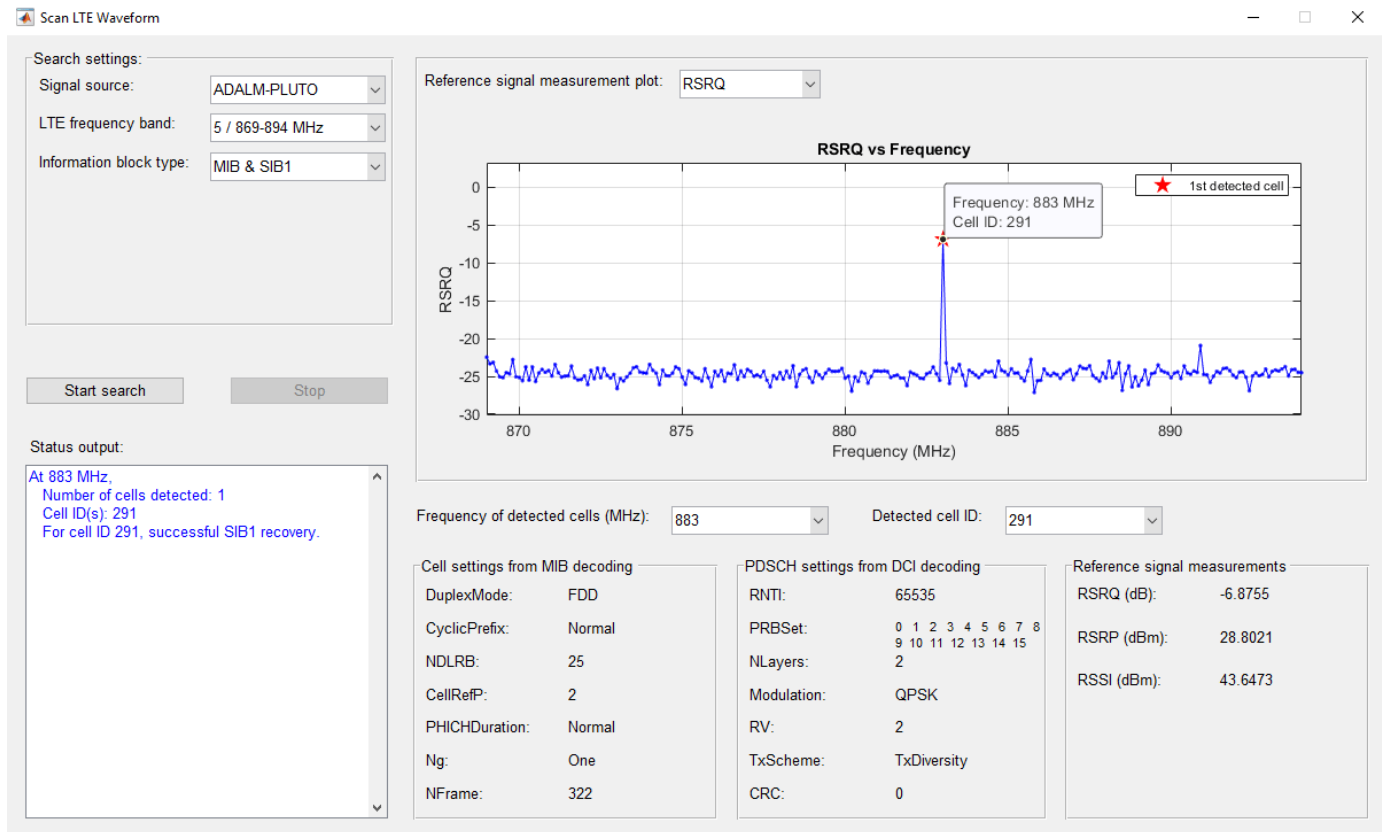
Scan LTE Waveform

Search settings:
Signal source: ADALM-PLUTO
LTE frequency band: 5 / 869-894 MHz
Information block type: MIB & SIB1

Start search
Stop

Status output:
At 883 MHz,
Number of cells detected: 1
Cell ID(s): 291
For cell ID 291, successful SIB1 recovery.

Reference signal measurement plot: RSRQ

RSRQ vs Frequency
1st detected cell
Frequency: 883 MHz
Cell ID: 291
RSRQ
0
-5
-10
-15
-20
-25
-30
870
875
880
885
890
Frequency (MHz)

Frequency of detected cells (MHz): 883
Detected cell ID: 291

Cell settings from MIB decoding
DuplexMode: FDD
CyclicPrefix: Normal
NDLRB: 25
CellRefP: 2
PHICHDuration: Normal
Ng: One
NFrame: 322

PDSCH settings from DCI decoding
RNTI: 65535
PRBSet: 0 1 2 3 4 5 6 7 8 9 10 11 12 13 14 15
NLayers: 2
Modulation: QPSK
RV: 2
TxScheme: TxDiversity
CRC: 0

Reference signal measurements
RSRQ (dB): -6.8755
RSRP (dBm): 28.8021
RSSI (dBm): 43.6473